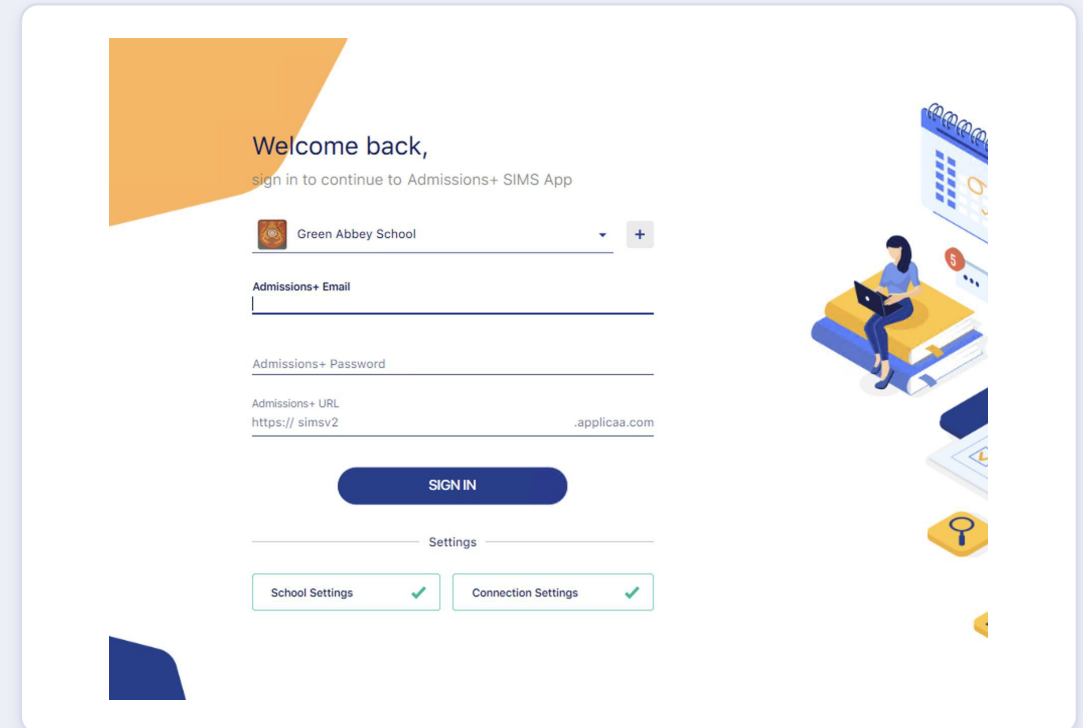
Welcome back,

sign in to continue to Admissions+ SIMS App

Green Abbey School

+

Admissions+ Email

Admissions+ Password

Admissions+ URL

https:// simsv2 .applicaa.com

SIGN IN

Settings

School Settings

Connection Settings

5